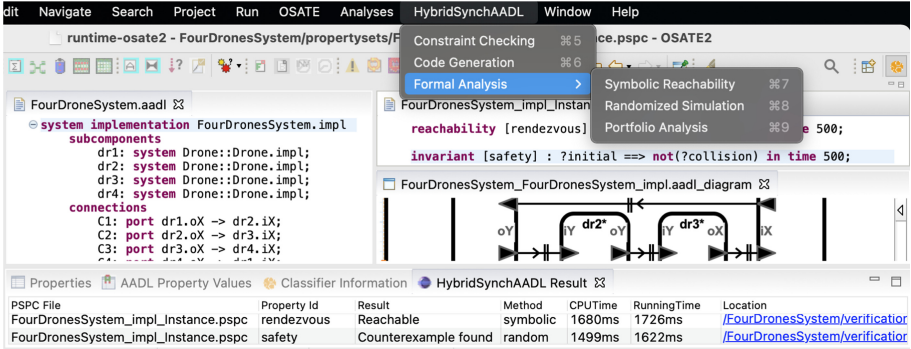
dit Navigate Search Project Run OSATE Analyses HybridSynchAADL Window Help

runtime-osate2 - FourDronesSystem/propertysets/F

Constraint Checking ⌘5
Code Generation ⌘6
Formal Analysis >

Symbolic Reachability ⌘7
Randomized Simulation ⌘8
Portfolio Analysis ⌘9

nce.pspc - OSATE2

FourDroneSystem.aadl ☒

system implementation FourDronesSystem.impl
subcomponents
dr1: system Drone::Drone.impl;
dr2: system Drone::Drone.impl;
dr3: system Drone::Drone.impl;
dr4: system Drone::Drone.impl;
connections
C1: port dr1.oX -> dr2.iX;
C2: port dr2.oX -> dr3.iX;
C3: port dr3.oX -> dr4.iX;

FourDronesSystem_impl_Instan

reachability [rendezvous] e 500;

invariant [safety] : ?initial ==> not(?collision) in time 500;

FourDronesSystem_FourDronesSystem_impl.aadl_diagram ☒

oY iY dr2* oY iY dr3* oX iX

Properties AADL Property Values Classifier Information HybridSynchAADL Result ☒

| PSPC File | Property Id | Result | Method | CPUTime | RunningTime | Location |
|---|---|---|---|---|---|---|
| FourDronesSystem_impl_Instance.pspc | rendezvous | Reachable | symbolic | 1680ms | 1726ms | /FourDronesSystem/verificatio |
| FourDronesSystem_impl_Instance.pspc | safety | Counterexample found | random | 1499ms | 1622ms | /FourDronesSystem/verificatio |